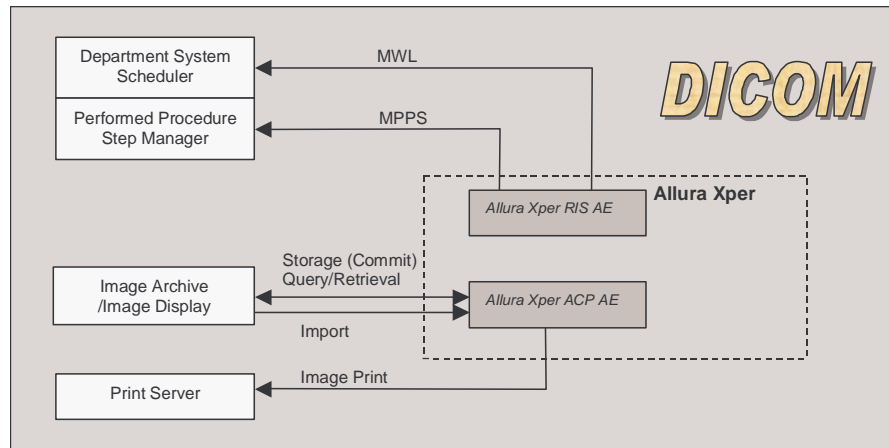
Department System Scheduler

Performed Procedure Step Manager

MWL

MPPS

DICOM

Allura Xper

Allura Xper RIS AE

Storage (Commit)
Query/Retrieval

Image Archive /Image Display

Allura Xper ACP AE

Import

Image Print

Print Server